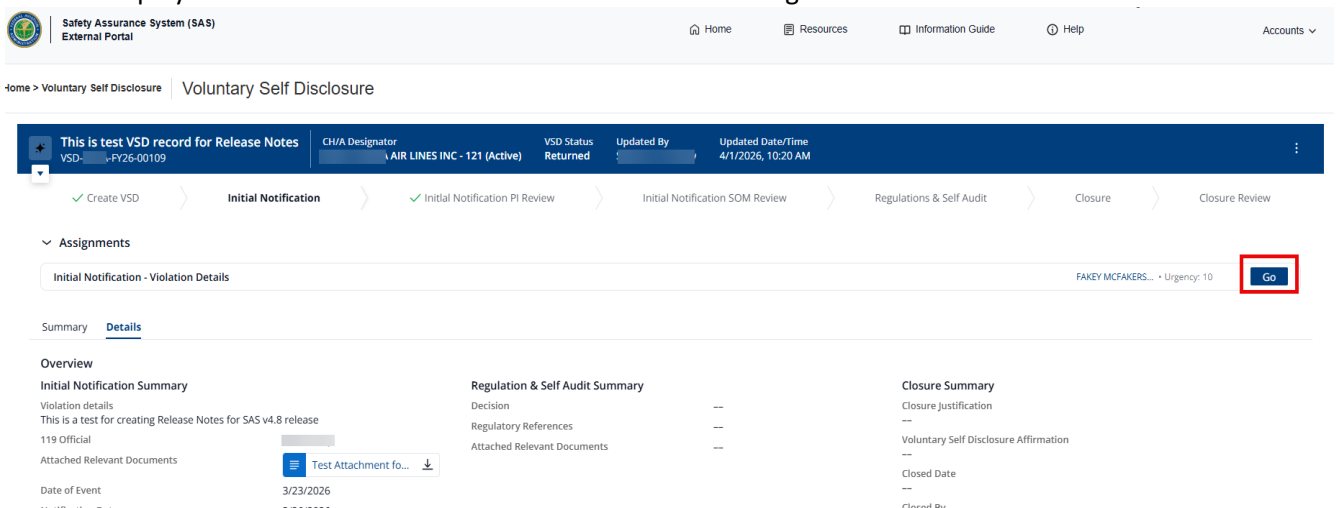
Safety Assurance System (SAS)
External Portal

Home Resources Information Guide Help Accounts

Home > Voluntary Self Disclosure Voluntary Self Disclosure

This is test VSD record for Release Notes
VSD-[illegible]-FY26-00109

CH/A Designator
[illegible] AIR LINES INC - 121 (Active)

VSD Status
Returned

Updated By
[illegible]

Updated Date/Time
4/1/2026, 10:20 AM

Create VSD
Initial Notification
Initial Notification PI Review
Initial Notification SOM Review
Regulations & Self Audit
Closure
Closure Review

Assignments

Initial Notification - Violation Details
FAKEY MCFAKERS... • Urgency: 10
Go

Summary Details

Overview

Initial Notification Summary
Violation details
This is a test for creating Release Notes for SAS v4.8 release
119 Official
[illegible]
Attached Relevant Documents
Test Attachment fo...
Date of Event
3/23/2026

Regulation & Self Audit Summary
Decision
--
Regulatory References
--
Attached Relevant Documents
--

Closure Summary
Closure Justification
--
Voluntary Self Disclosure Affirmation
--
Closed Date
--